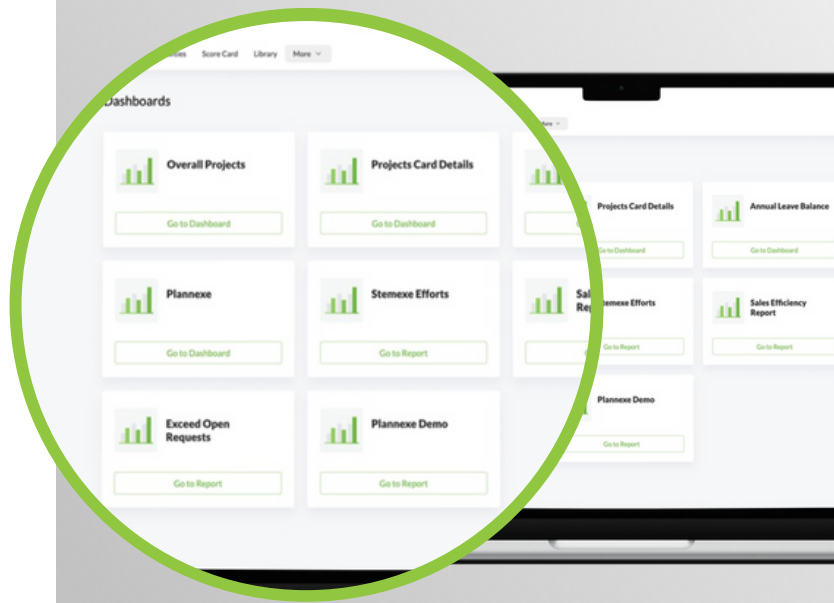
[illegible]ies Score Card Library More

Dashboards

Overall Projects
Go to Dashboard

Projects Card Details
Go to Dashboard

Plannexe
Go to Dashboard

Stemexe Efforts
Go to Report

Exceed Open Requests
Go to Report

Plannexe Demo
Go to Report

Sal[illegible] Re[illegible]

Projects Card Details
Go to Dashboard

Annual Leave Balance
Go to Dashboard

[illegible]temexe Efforts
Go to Report

Sales Efficiency Report
Go to Report

Plannexe Demo
Go to Report